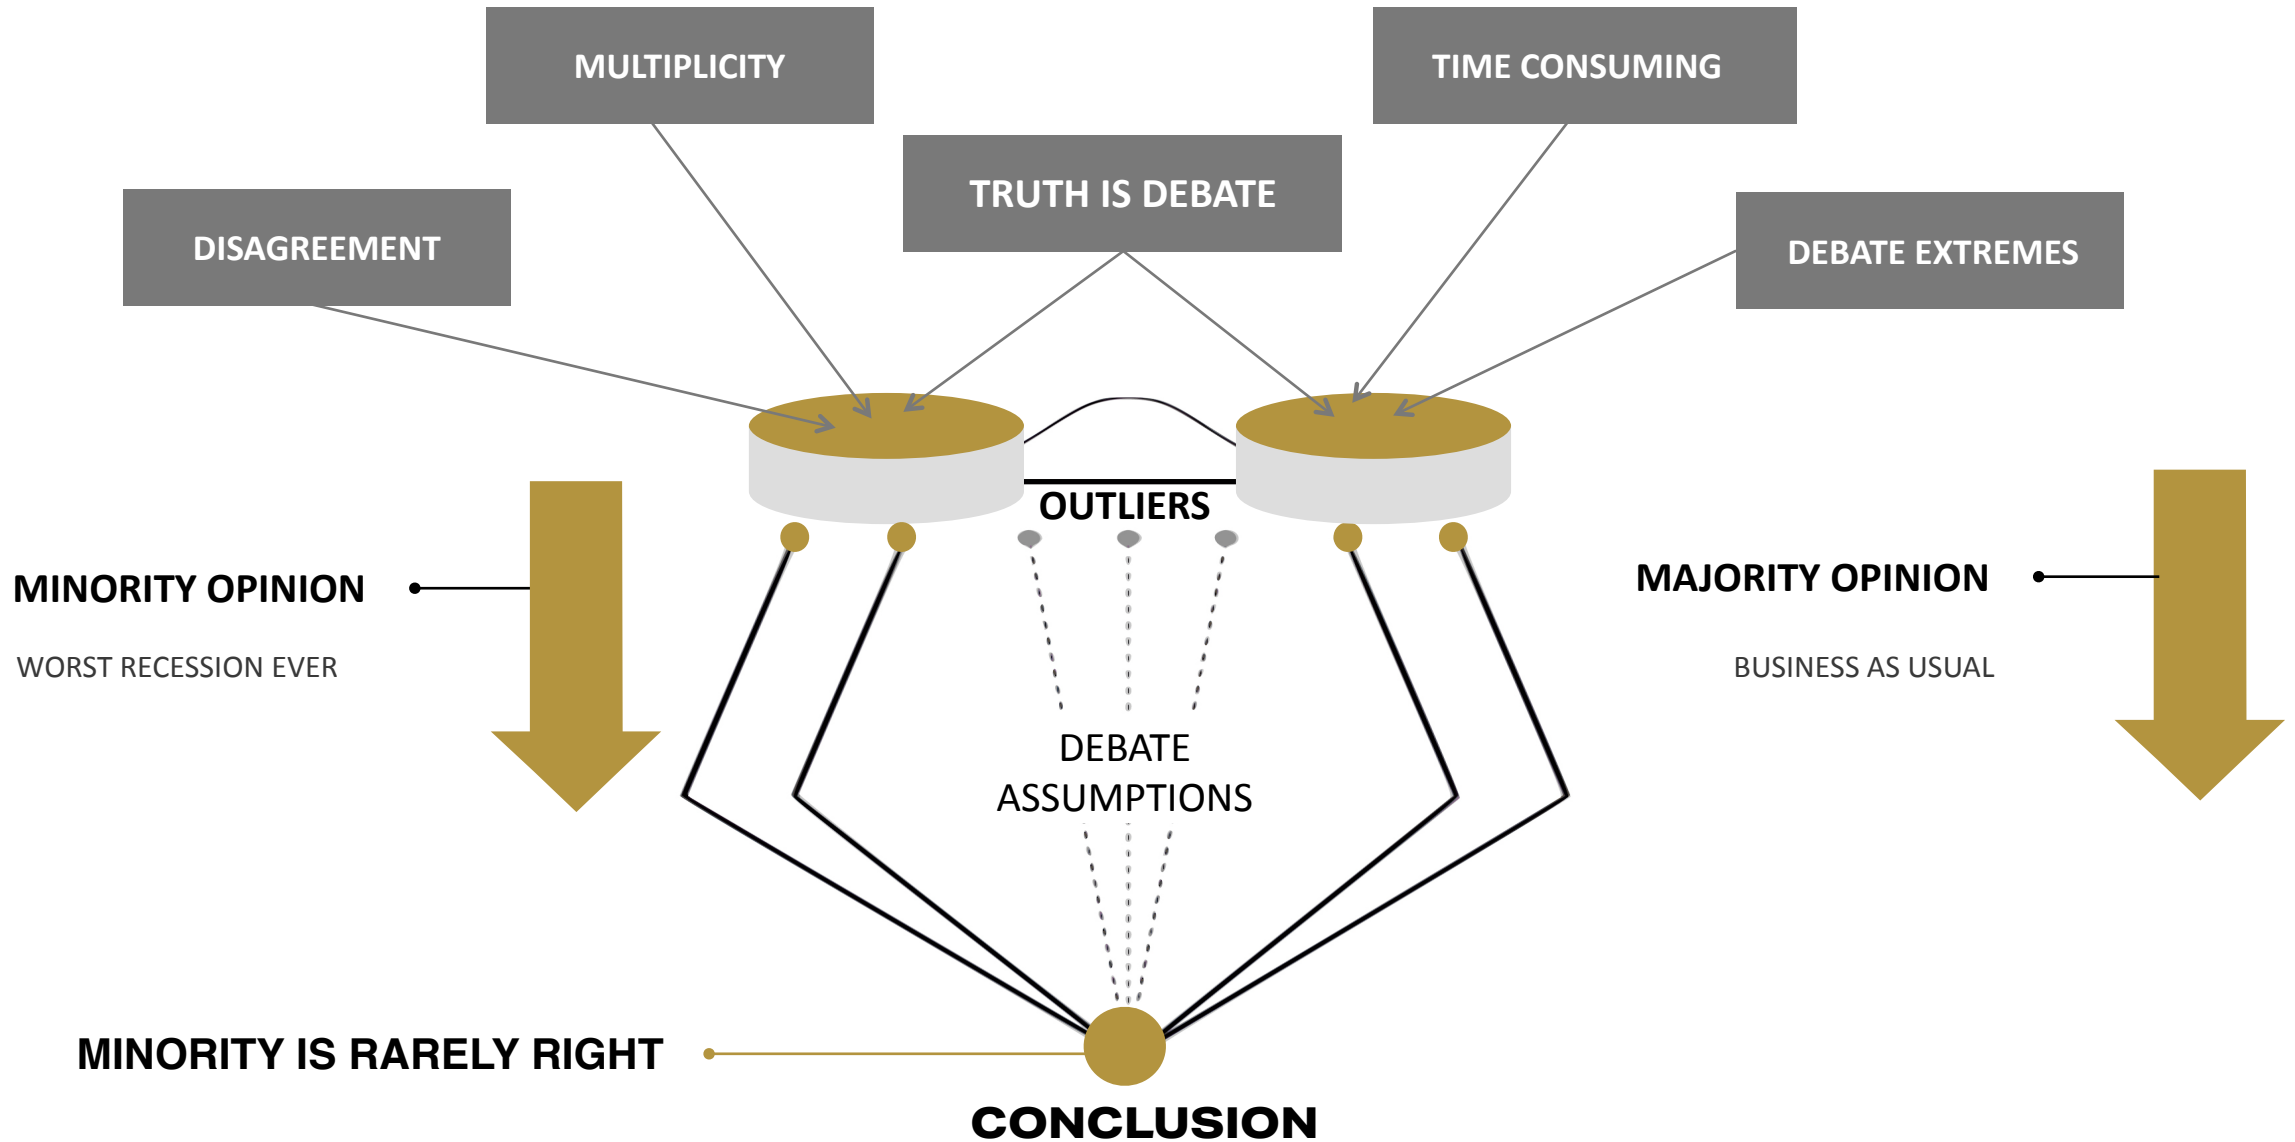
MULTIPLICITY

TIME CONSUMING

TRUTH IS DEBATE

DISAGREEMENT

DEBATE EXTREMES

OUTLIERS

MINORITY OPINION

WORST RECESSION EVER

MAJORITY OPINION

BUSINESS AS USUAL

DEBATE ASSUMPTIONS

MINORITY IS RARELY RIGHT

CONCLUSION